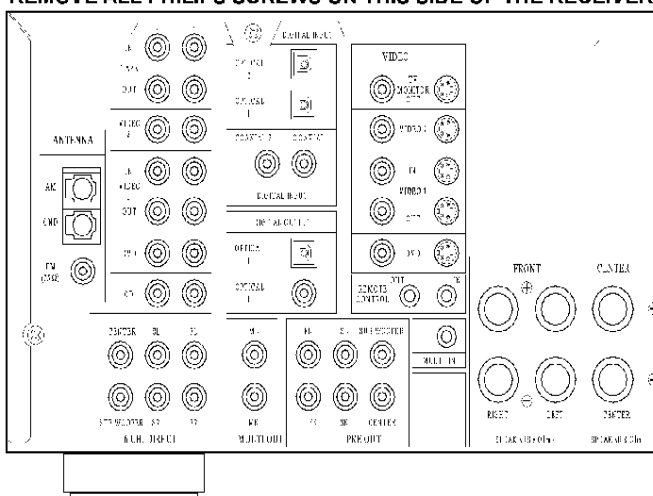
REMOVE ALL PHILIPS SCREWS ON THIS SIDE OF THE RECEIVER

DIGITAL INPUT

OPTICAL 2

OPTICAL 1

COAXIAL 2 COAXIAL 1

DIGITAL INPUT

DIGITAL OUTPUT

OPTICAL 1

OPTICAL 2

VIDEO

TV MONITOR OUT

VIDEO 2

IN

VIDEO 1

OUT

DVD

REMOTE CONTROL

OUT IN

IN

TAPE

OUT

VIDEO 4

IN

VIDEO

OUT

DVD

CD

ANTENNA

AM

GND

FM (75Ω)

CENTER SL SR

SUB WOOFER S2 S3

6 CH. DIRECT

S4

SB

MULTI OUT

FL SL SUB WOOFER

FR SR CENTER

PRE OUT

MULTI IN

FRONT

CENTER

RIGHT LEFT

SPEAKERS (8Ohm)

CENTER

SPEAKERS (8Ohm)